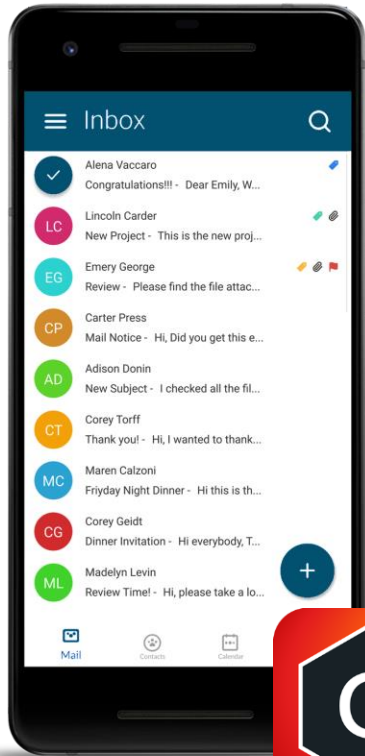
Inbox

Alena Vaccaro
Congratulations!!! - Dear Emily, W...

LC
Lincoln Carder
New Project - This is the new proj...

EG
Emery George
Review - Please find the file attac...

CP
Carter Press
Mail Notice - Hi, Did you get this e...

AD
Adison Donin
New Subject - I checked all the fil...

CT
Corey Torff
Thank you! - Hi, I wanted to thank...

MC
Maren Calzoni
Friyday Night Dinner - Hi this is th...

CG
Corey Geidt
Dinner Invitation - Hi everybody, T...

ML
Madelyn Levin
Review Time! - Hi, please take a lo...

+

Mail
Contacts
Calendar